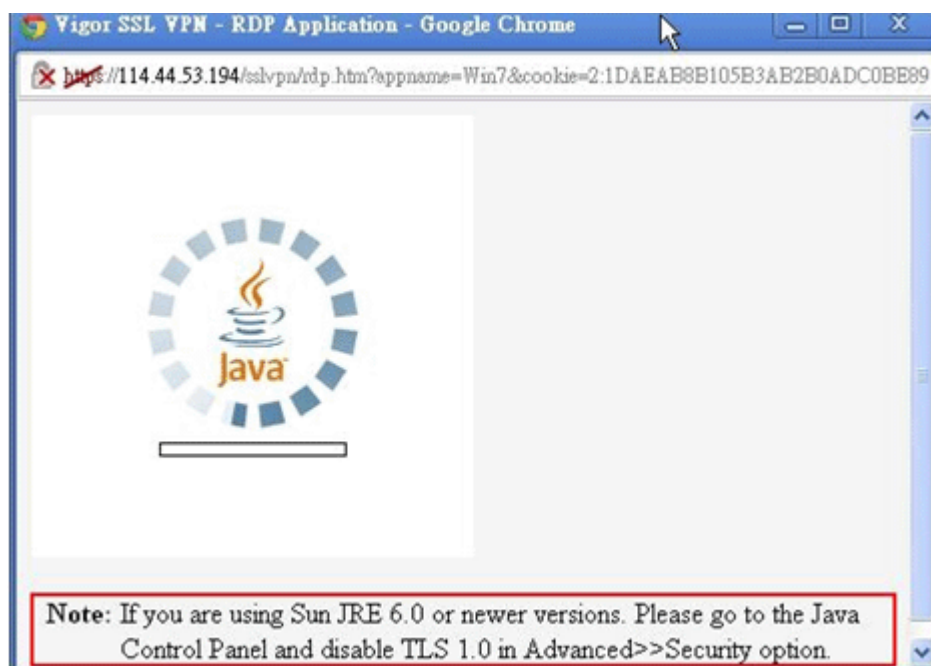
Vigor SSL VPN - RDP Application - Google Chrome

https://114.44.53.194/sslvpn/rdp.htm?appname=Win7&cookie=2:1DAEAB8B105B3AB2B0ADC0BE89

Java

Note: If you are using Sun JRE 6.0 or newer versions. Please go to the Java Control Panel and disable TLS 1.0 in Advanced>>Security option.